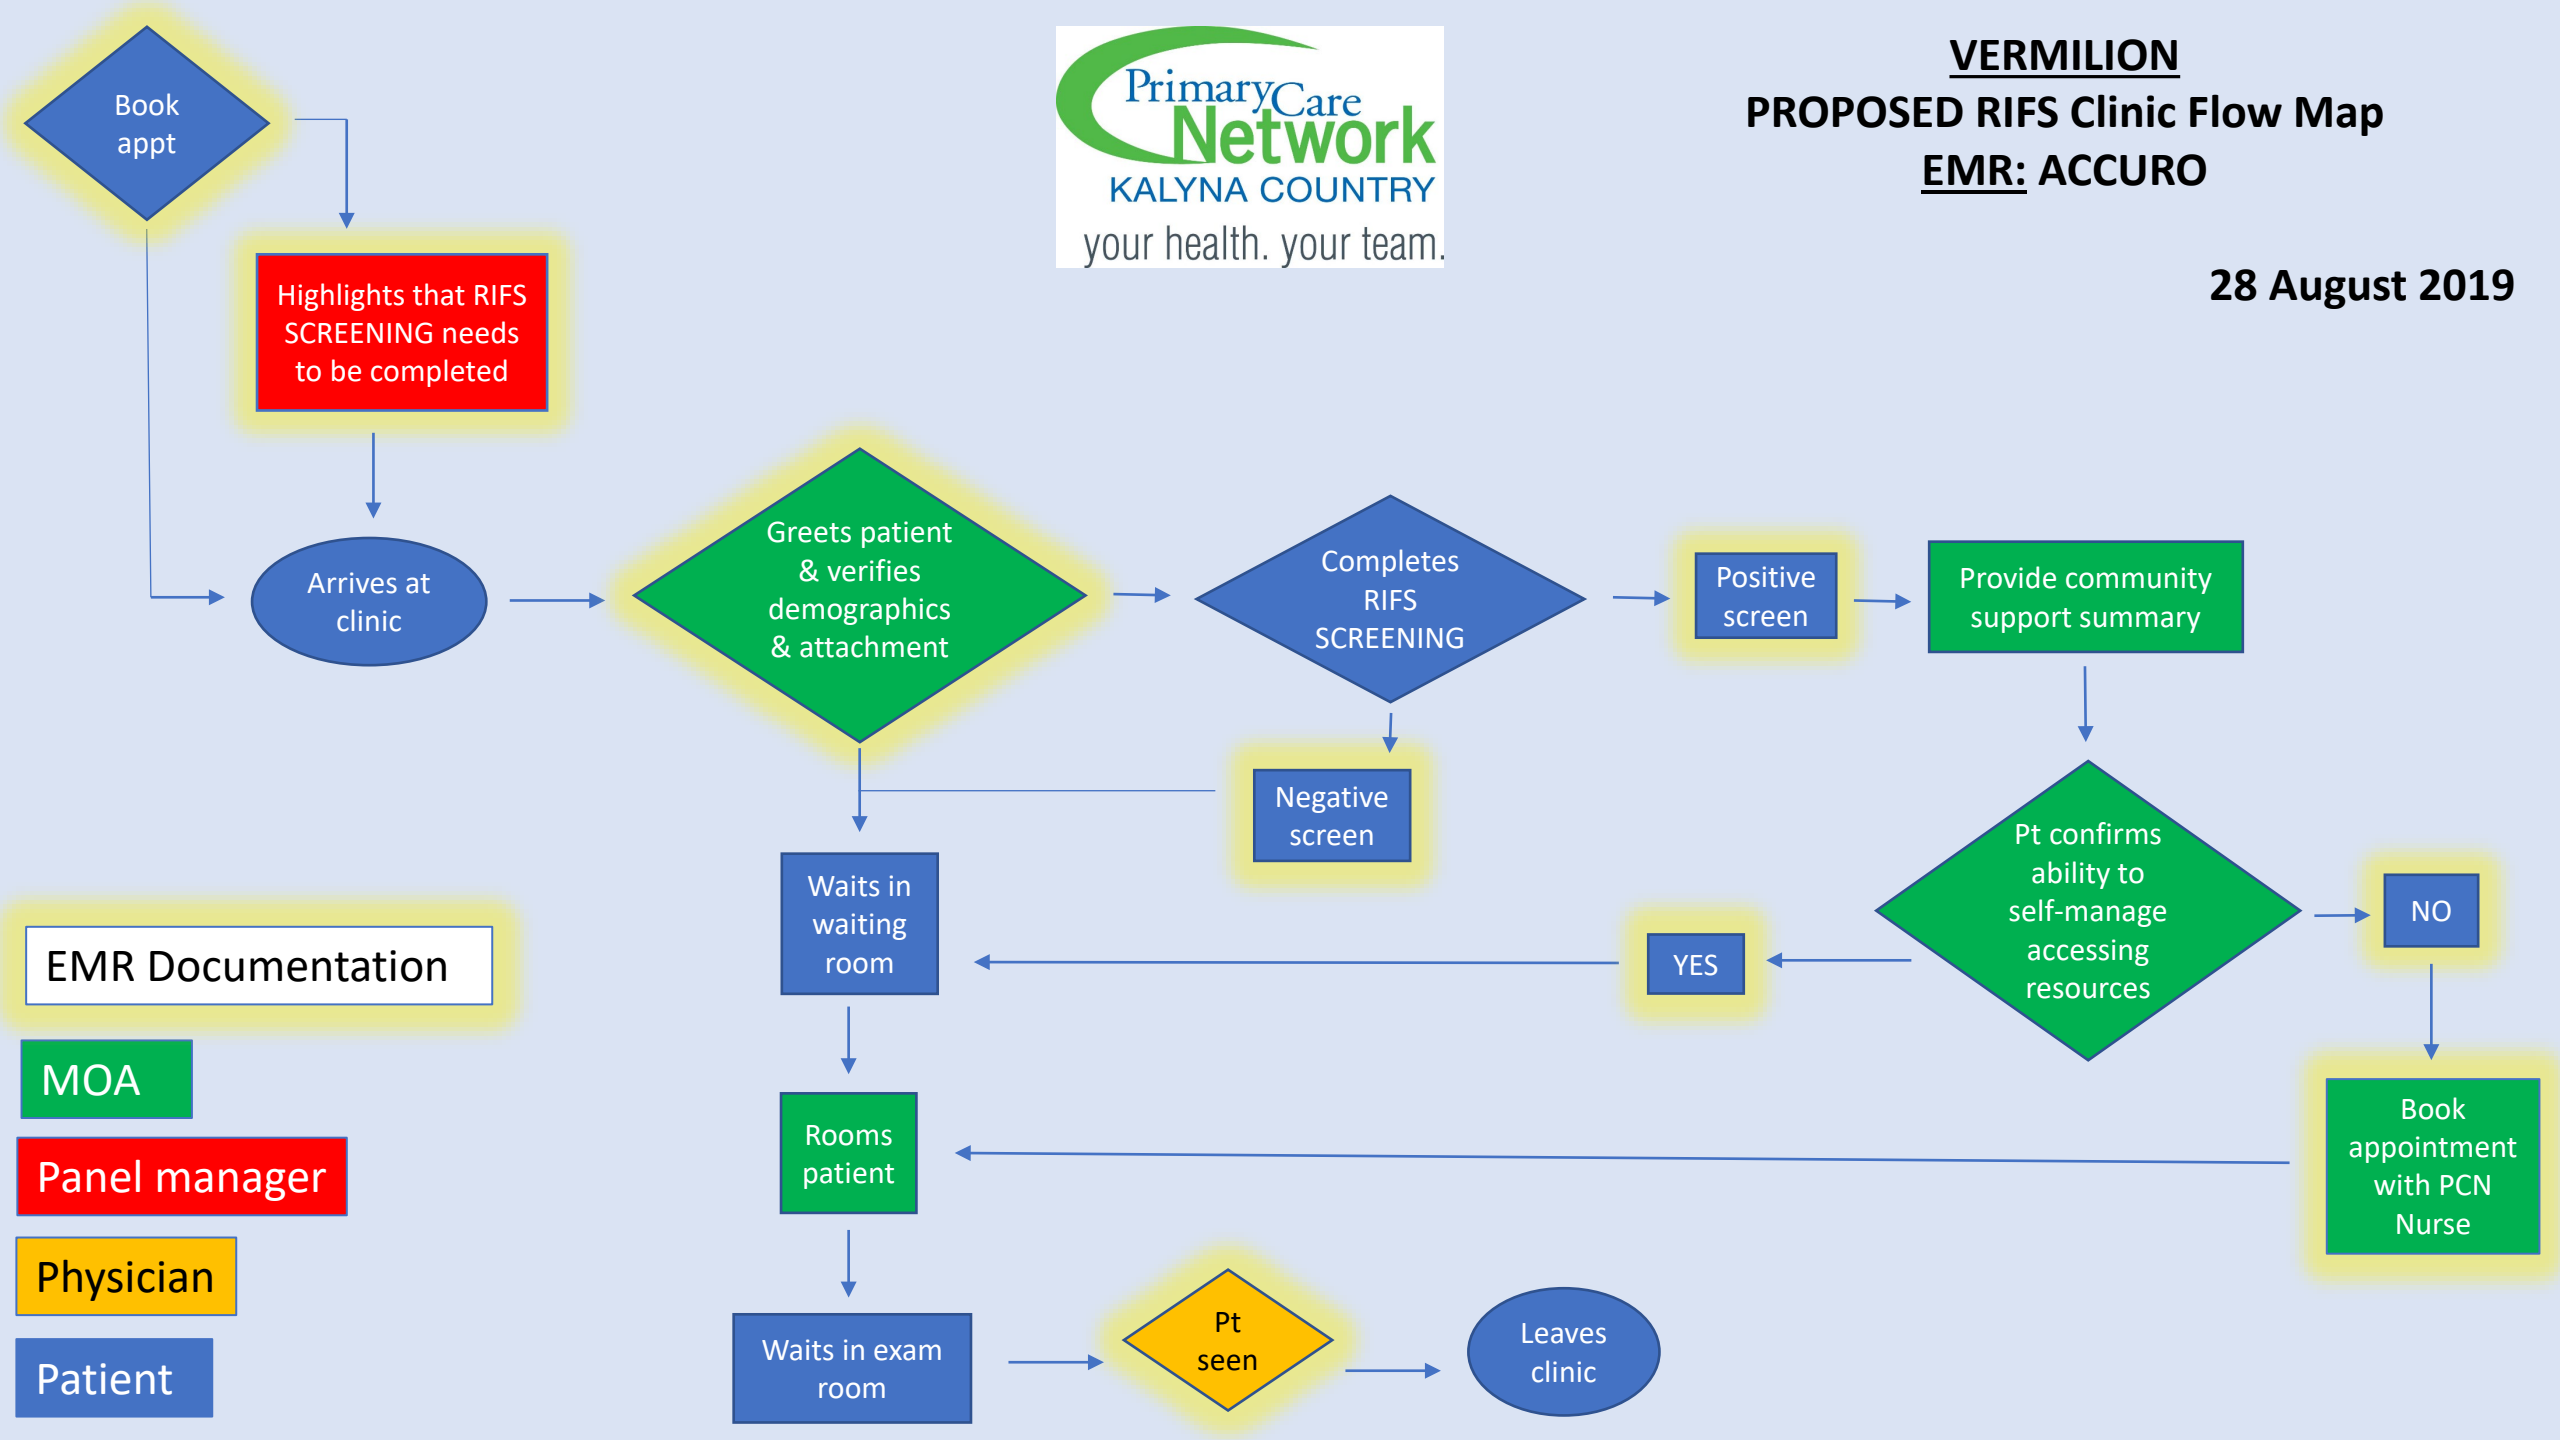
Book appt

Highlights that RIFS SCREENING needs to be completed

Primary Care Network
KALYNA COUNTRY
your health. your team.

VERMILION
PROPOSED RIFS Clinic Flow Map
EMR: ACCURO

28 August 2019

Arrives at clinic

Greets patient & verifies demographics & attachment

Completes RIFS SCREENING

Positive screen

Provide community support summary

Negative screen

Waits in waiting room

Pt confirms ability to self-manage accessing resources

YES

NO

EMR Documentation

MOA

Panel manager

Physician

Patient

Rooms patient

Book appointment with PCN Nurse

Waits in exam room

Pt seen

Leaves clinic